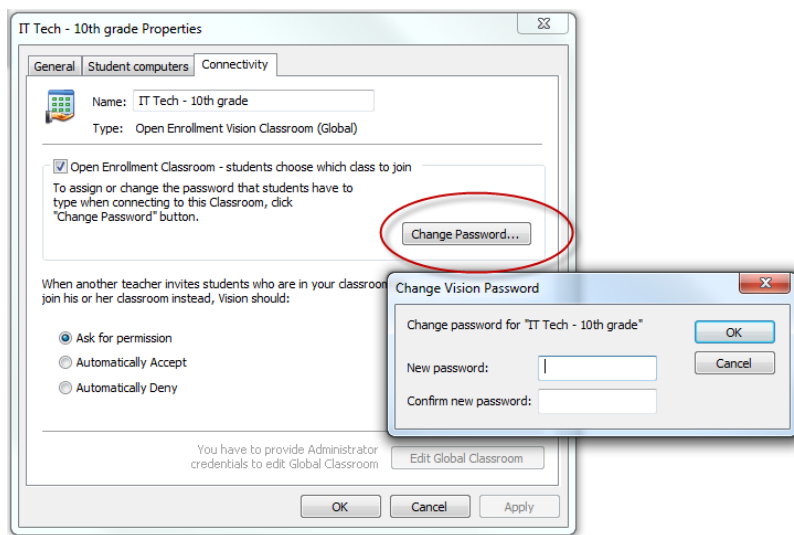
IT Tech - 10th grade Properties

General | Student computers | Connectivity

Name: IT Tech - 10th grade

Type: Open Enrollment Vision Classroom (Global)

Open Enrollment Classroom - students choose which class to join

To assign or change the password that students have to type when connecting to this Classroom, click "Change Password" button.

Change Password...

When another teacher invites students who are in your classroom join his or her classroom instead, Vision should:

Ask for permission

Automatically Accept

Automatically Deny

You have to provide Administrator credentials to edit Global Classroom

Edit Global Classroom

OK | Cancel | Apply

Change Vision Password

Change password for "IT Tech - 10th grade"

New password:

Confirm new password:

OK

Cancel